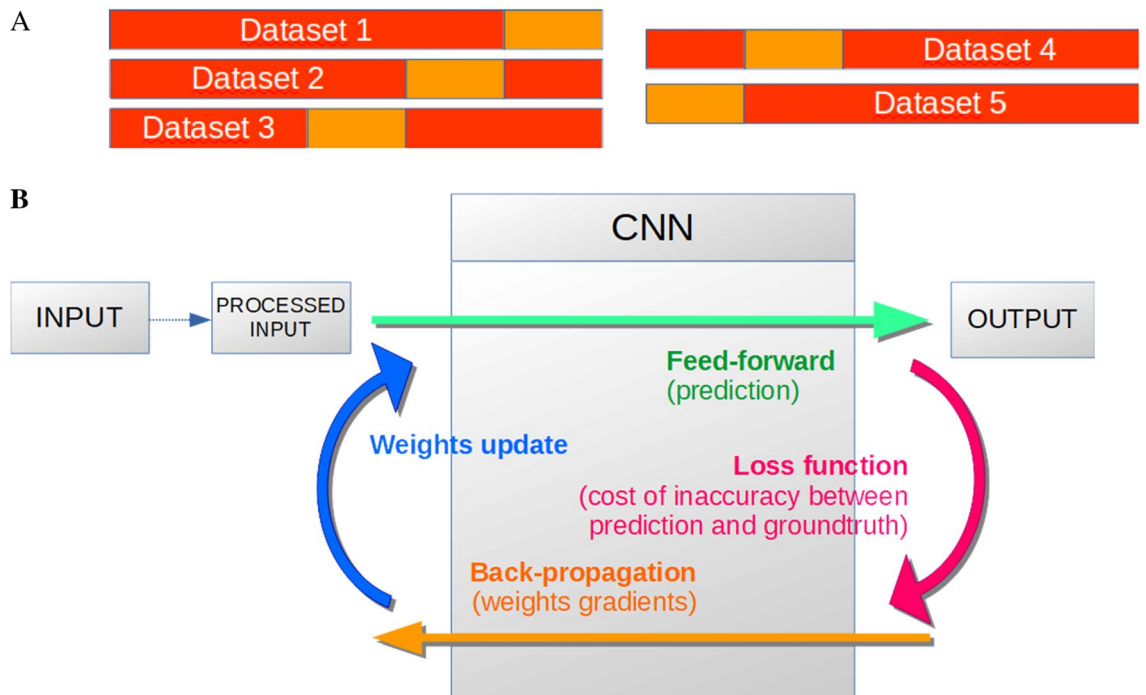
A

Dataset 1

Dataset 2

Dataset 3

Dataset 4

Dataset 5

B

CNN

INPUT

PROCESSED INPUT

OUTPUT

Feed-forward (prediction)

Weights update

Loss function (cost of inaccuracy between prediction and groundtruth)

Back-propagation (weights gradients)